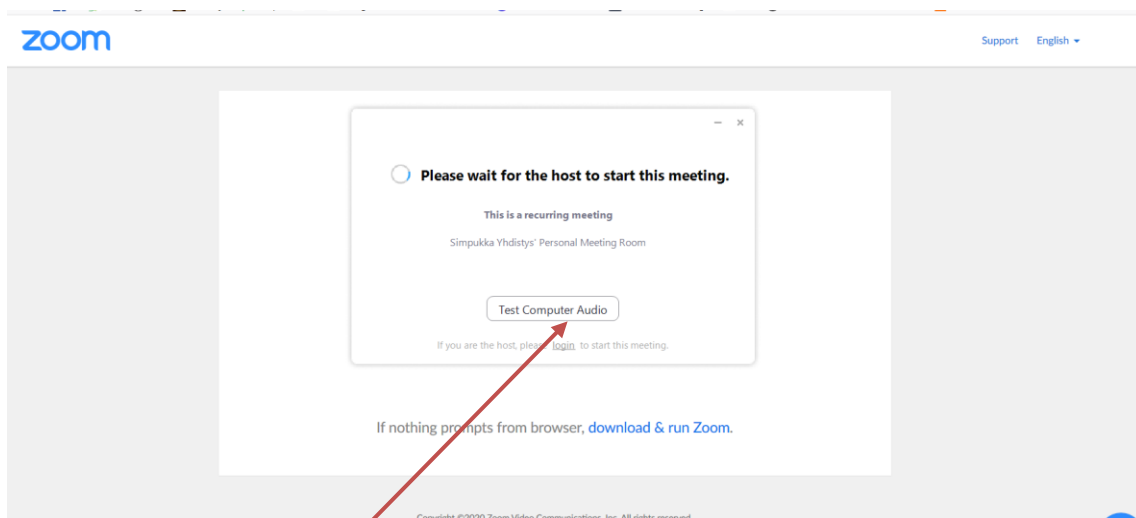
zoom

Support English

Please wait for the host to start this meeting.

This is a recurring meeting

Simpukka Yhdistys' Personal Meeting Room

Test Computer Audio

If you are the host, please login to start this meeting.

If nothing prompts from browser, download & run Zoom.

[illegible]